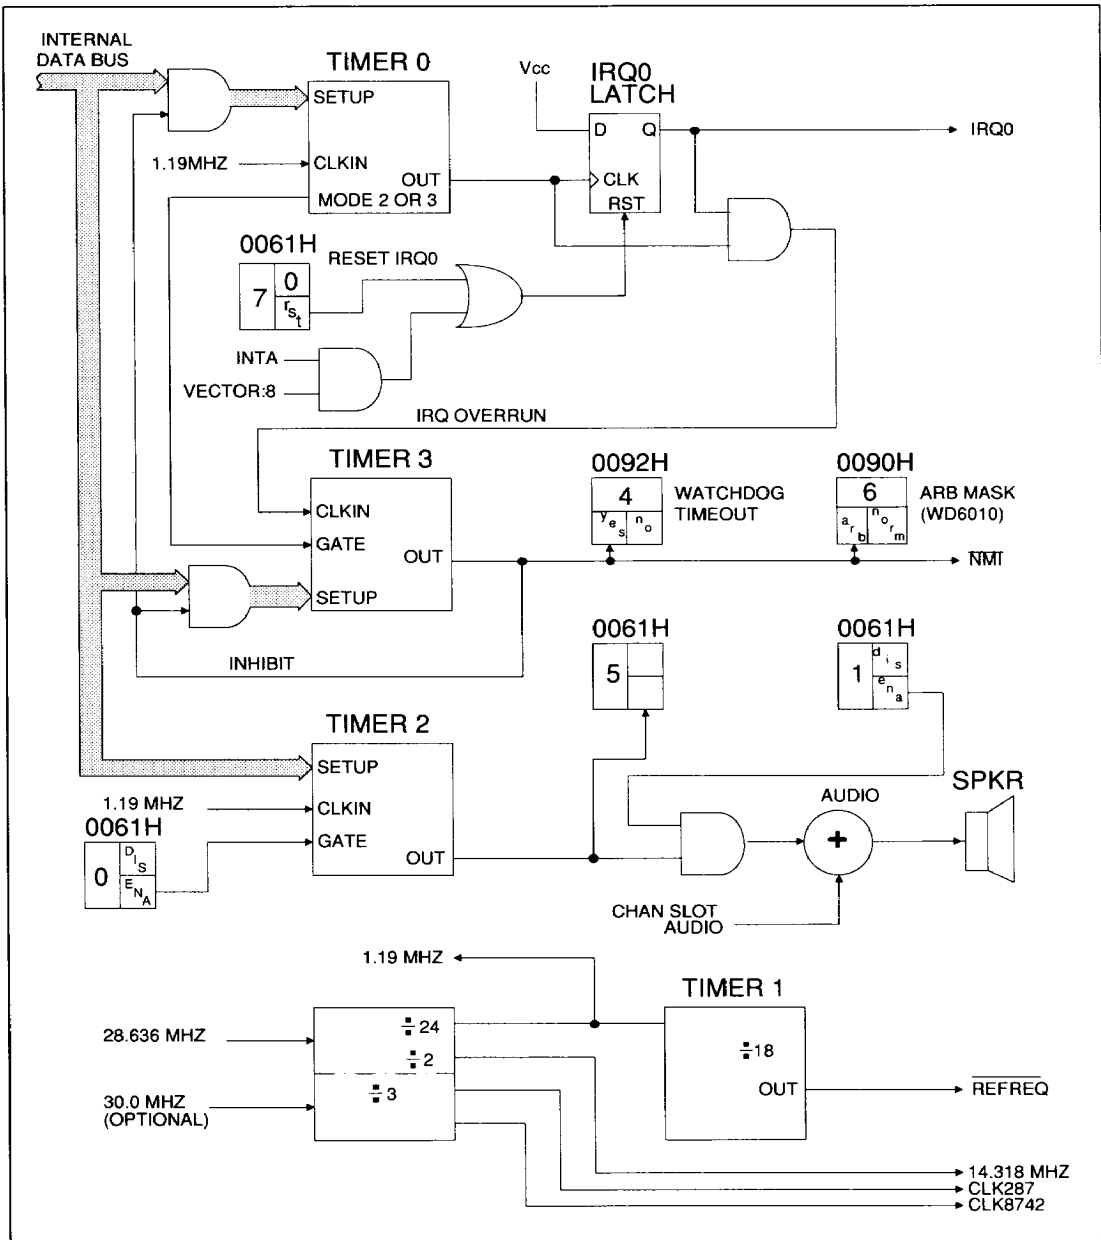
INTERNAL DATA BUS

TIMER 0
SETUP
1.19MHZ
CLKIN
OUT
MODE 2 OR 3

Vcc
IRQ0 LATCH
D
Q
CLK
RST
IRQ0

0061H
7
0
$r_{s_t}$
RESET IRQ0

INTA
VECTOR:8

IRQ OVERRUN

TIMER 3
CLKIN
GATE
OUT
SETUP
INHIBIT

0092H
4
$y_{e_s}$
$n_o$
WATCHDOG TIMEOUT

0090H
6
$a_{r_b}$
$n_{o_{r_m}}$
ARB MASK (WD6010)

$\overline{NMI}$

0061H
5

0061H
1
$d_{i_s}$
$e_{n_a}$

TIMER 2
SETUP
1.19 MHZ
CLKIN
GATE
OUT
0061H
0
$D_{I_S}$
$E_{N_A}$

AUDIO
+
SPKR
CHAN SLOT AUDIO

1.19 MHZ
TIMER 1
28.636 MHZ
$\div 24$
$\div 2$
$\div 18$
30.0 MHZ (OPTIONAL)
$\div 3$
OUT
$\overline{REFREQ}$
14.318 MHZ
CLK287
CLK8742